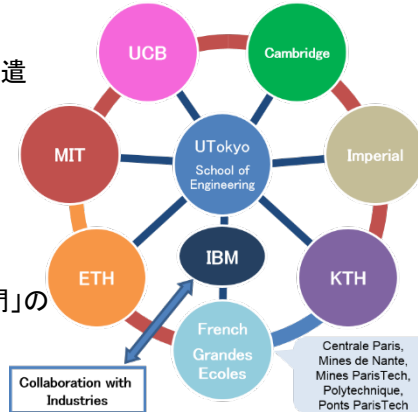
遣

UCB

Cambridge

MIT

UTokyo
School of
Engineering

Imperial

IBM

ETH

KTH

明」の

French
Grandes
Ecoles

Centrale Paris,
Mines de Nante,
Mines ParisTech,
Polytechnique,
Ponts ParisTech

Collaboration with
Industries